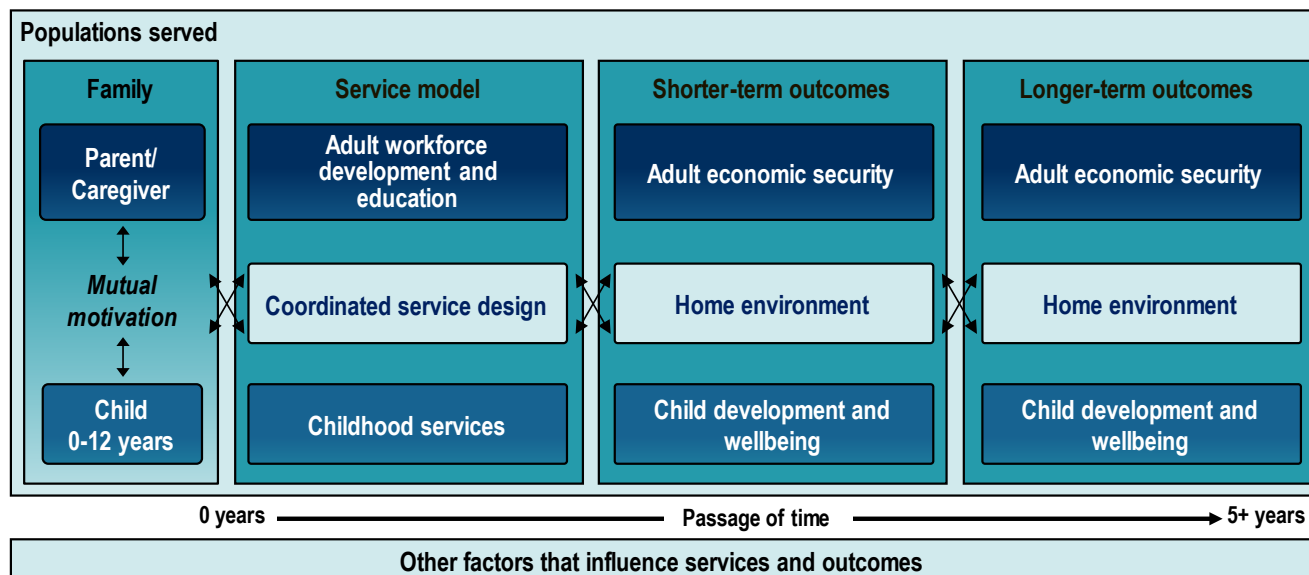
Populations served

Family

Parent/ Caregiver

Mutual motivation

Child 0-12 years

Service model

Adult workforce development and education

Coordinated service design

Childhood services

Shorter-term outcomes

Adult economic security

Home environment

Child development and wellbeing

Longer-term outcomes

Adult economic security

Home environment

Child development and wellbeing

0 years

Passage of time

5+ years

Other factors that influence services and outcomes